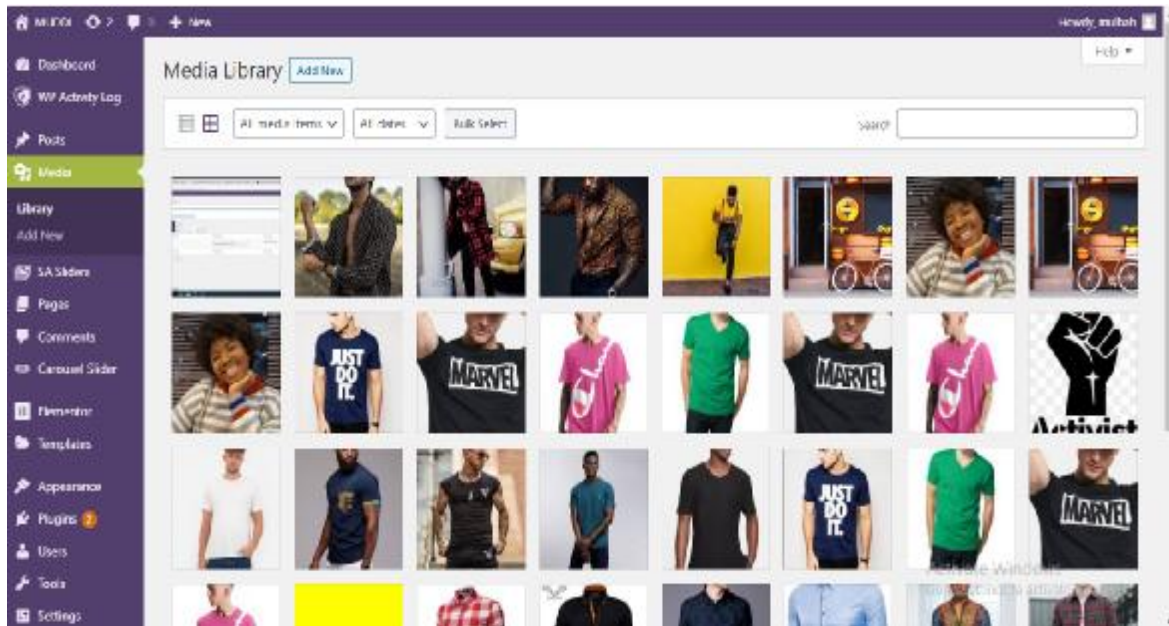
MUDDI 7 New
Howdy, muttah

Dashboard
WP Activity Log
Posts
Media
Library
Add New
SA Sliders
Pages
Comments
Carousel Slider
Elementor
Templates
Appearance
Plugins 2
Users
Tools
Settings

Help ▾

Media Library Add New

All media items ∨ All dates ∨ Bulk Select

Search

JUST DO IT.
MARVEL
MARVEL
Activist
JUST DO IT.
MARVEL

Activate Windows
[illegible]